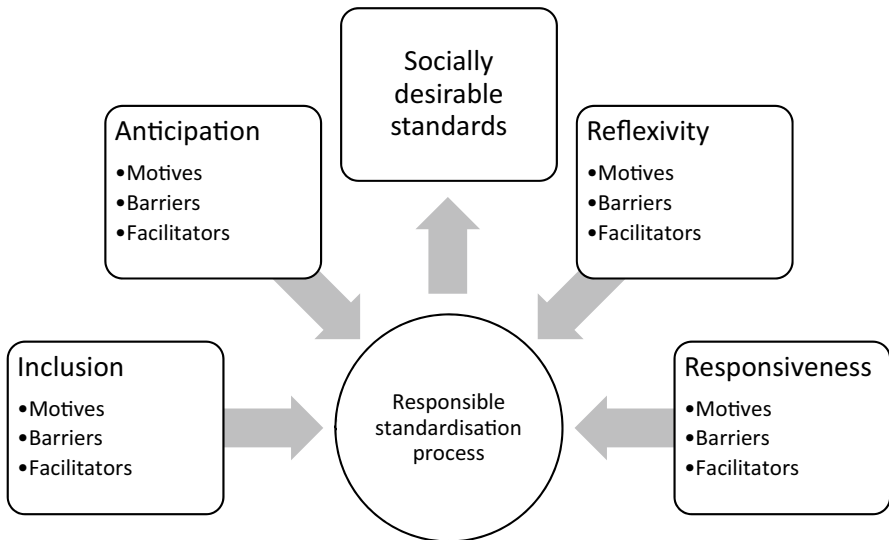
Socially desirable standards

Anticipation
•Motives
•Barriers
•Facilitators

Reflexivity
•Motives
•Barriers
•Facilitators

Inclusion
•Motives
•Barriers
•Facilitators

Responsible standardisation process

Responsiveness
•Motives
•Barriers
•Facilitators